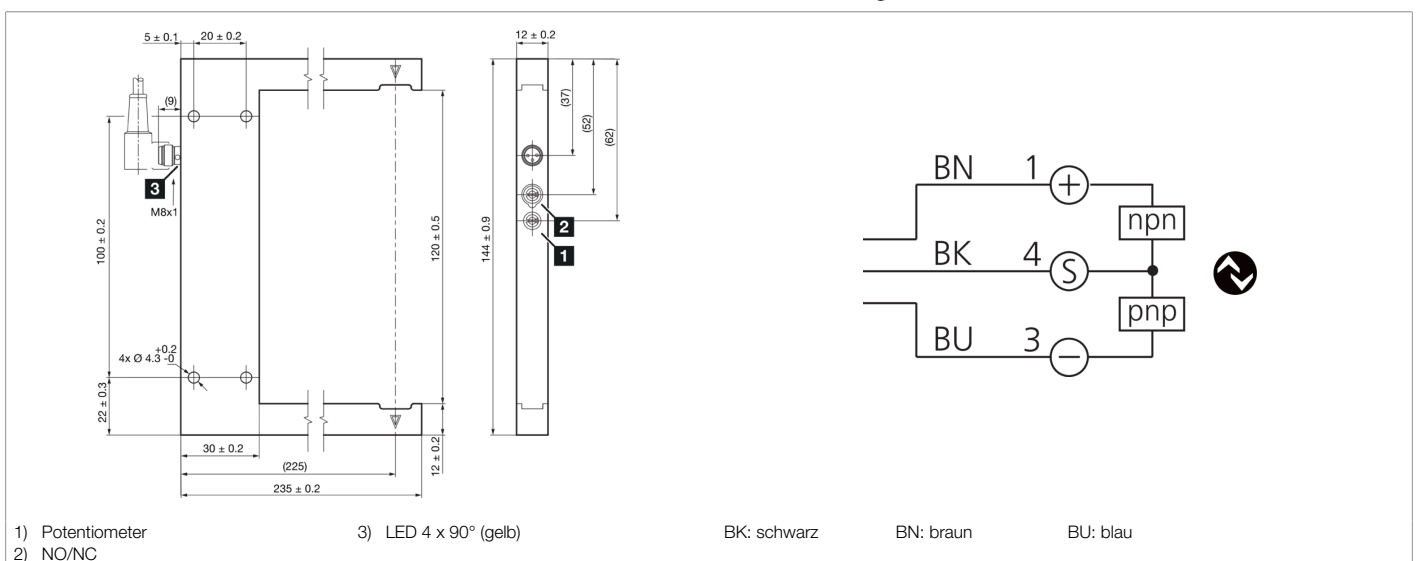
5 ± 0.1
20 ± 0.2
(9)
3
M8x1
100 ± 0.2
4x Ø 4.3 $^{+0.2}_{-0}$
22 ± 0.3
30 ± 0.2
(225)
235 ± 0.2
120 ± 0.5
12 ± 0.2
12 ± 0.2
(37)
(52)
(62)
144 ± 0.9
2
1

BN 1 +
npn
BK 4 S
pnp
BU 3 −

1) Potentiometer
2) NO/NC
3) LED 4 x 90° (gelb)

BK: schwarz
BN: braun
BU: blau